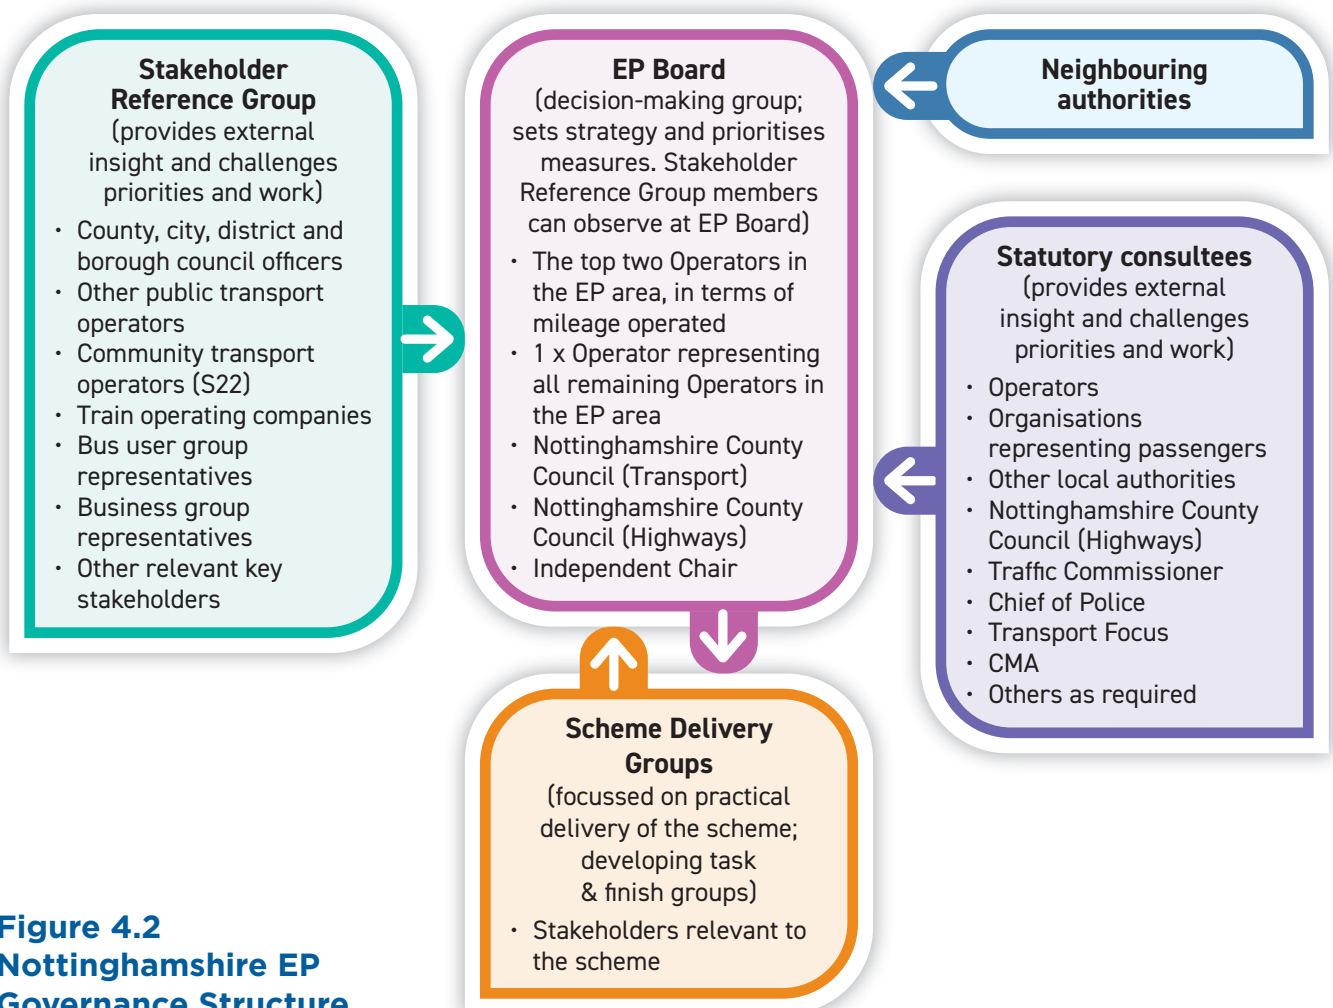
Stakeholder Reference Group
(provides external insight and challenges priorities and work)

- County, city, district and borough council officers
- Other public transport operators
- Community transport operators (S22)
- Train operating companies
- Bus user group representatives
- Business group representatives
- Other relevant key stakeholders

EP Board
(decision-making group; sets strategy and prioritises measures. Stakeholder Reference Group members can observe at EP Board)

- The top two Operators in the EP area, in terms of mileage operated
- 1 x Operator representing all remaining Operators in the EP area
- Nottinghamshire County Council (Transport)
- Nottinghamshire County Council (Highways)
- Independent Chair

Neighbouring authorities

Statutory consultees
(provides external insight and challenges priorities and work)

- Operators
- Organisations representing passengers
- Other local authorities
- Nottinghamshire County Council (Highways)
- Traffic Commissioner
- Chief of Police
- Transport Focus
- CMA
- Others as required

Scheme Delivery Groups
(focussed on practical delivery of the scheme; developing task & finish groups)

- Stakeholders relevant to the scheme

Figure 4.2
Nottinghamshire EP
Governance Structure